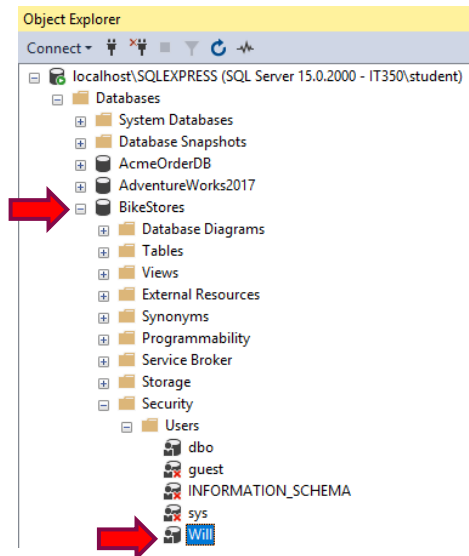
Object Explorer

Connect

localhost\SQLEXPRESS (SQL Server 15.0.2000 - IT350\student)
Databases
System Databases
Database Snapshots
AcmeOrderDB
AdventureWorks2017
BikeStores
Database Diagrams
Tables
Views
External Resources
Synonyms
Programmability
Service Broker
Storage
Security
Users
dbo
guest
INFORMATION_SCHEMA
sys
Will